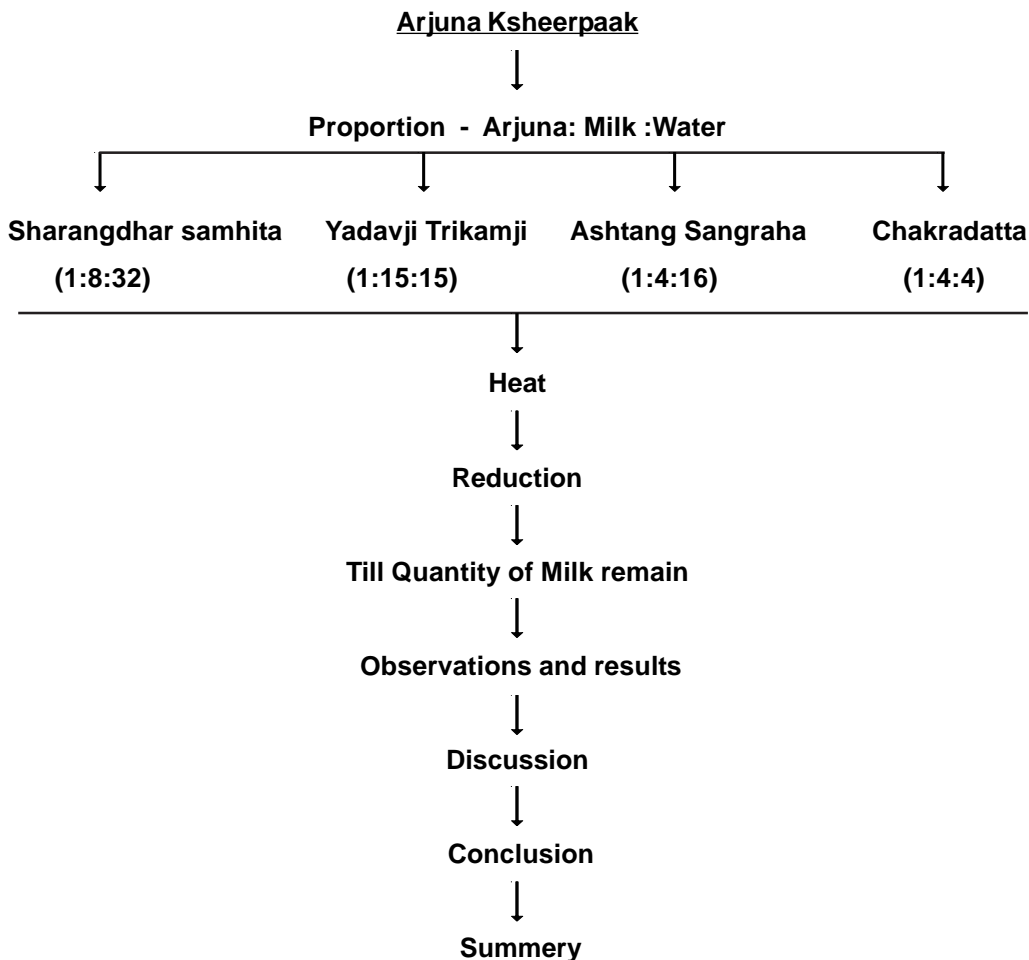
Arjuna Ksheerpaak

Proportion - Arjuna: Milk :Water

Sharangdhar samhita
(1:8:32)

Yadavji Trikamji
(1:15:15)

Ashtang Sangraha
(1:4:16)

Chakradatta
(1:4:4)

Heat

Reduction

Till Quantity of Milk remain

Observations and results

Discussion

Conclusion

Summery